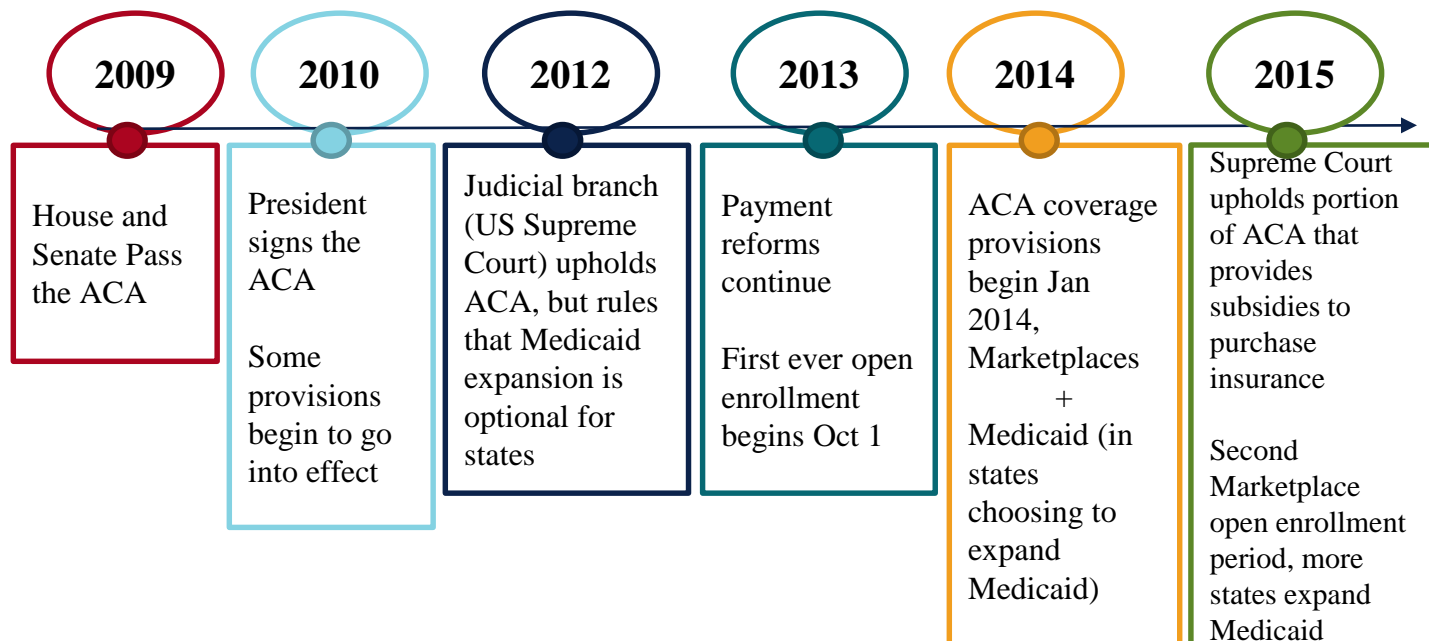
2009

House and Senate Pass the ACA

2010

President signs the ACA

Some provisions begin to go into effect

2012

Judicial branch (US Supreme Court) upholds ACA, but rules that Medicaid expansion is optional for states

2013

Payment reforms continue

First ever open enrollment begins Oct 1

2014

ACA coverage provisions begin Jan 2014, Marketplaces + Medicaid (in states choosing to expand Medicaid)

2015

Supreme Court upholds portion of ACA that provides subsidies to purchase insurance

Second Marketplace open enrollment period, more states expand Medicaid